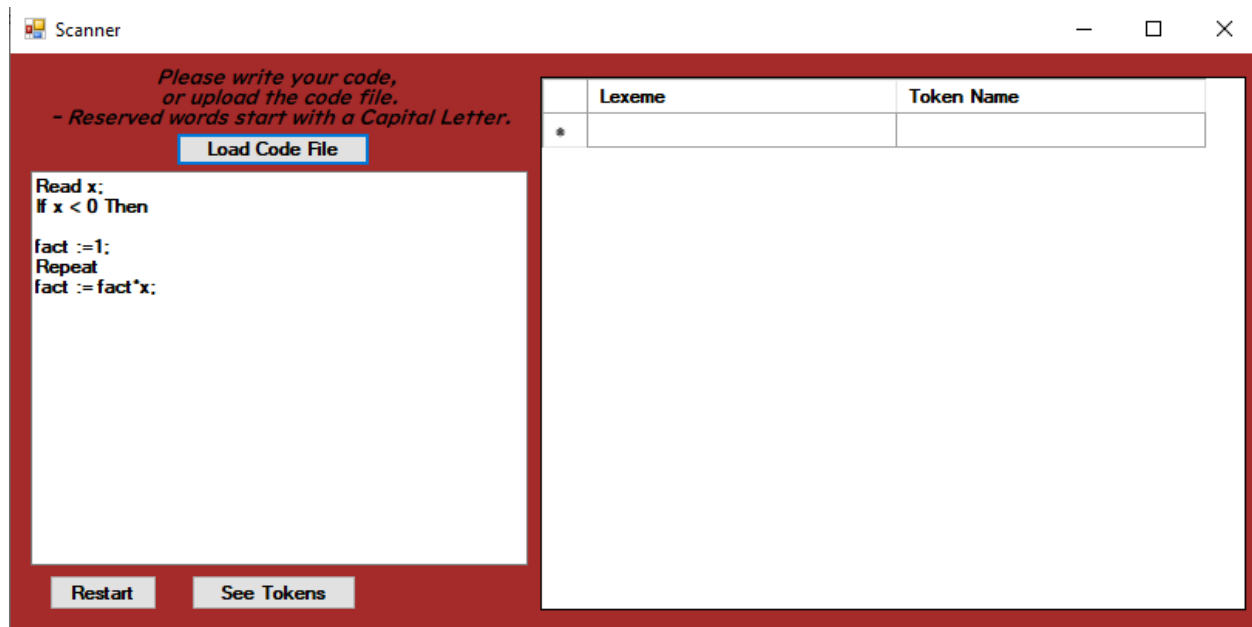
Scanner

Please write your code,
or upload the code file.
- Reserved words start with a Capital Letter.

Load Code File

Read x;
If x < 0 Then

fact :=1;
Repeat
fact := fact*x;

Restart

See Tokens

| | Lexeme | Token Name |
|---|---|---|
| * | | |